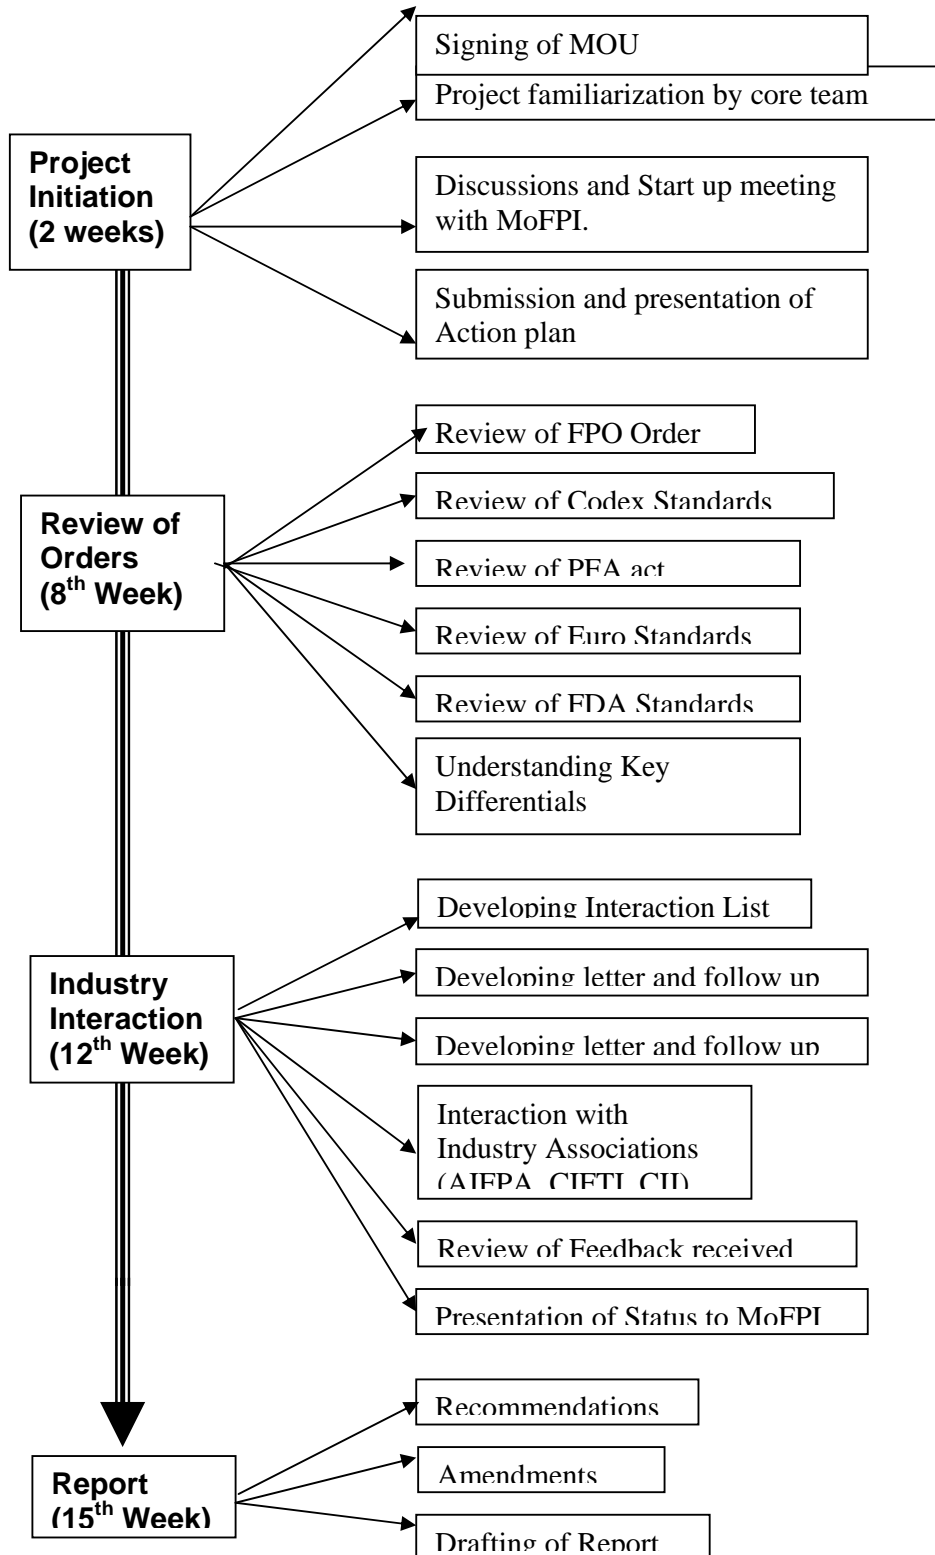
Project Initiation (2 weeks)

Signing of MOU

Project familiarization by core team

Discussions and Start up meeting with MoFPI.

Submission and presentation of Action plan

Review of Orders ($8^{th}$ Week)

Review of FPO Order

Review of Codex Standards

Review of PFA act

Review of Euro Standards

Review of FDA Standards

Understanding Key Differentials

Industry Interaction ($12^{th}$ Week)

Developing Interaction List

Developing letter and follow up

Developing letter and follow up

Interaction with Industry Associations (AIFPA, CIFTI, CII)

Review of Feedback received

Presentation of Status to MoFPI

Report ($15^{th}$ Week)

Recommendations

Amendments

Drafting of Report